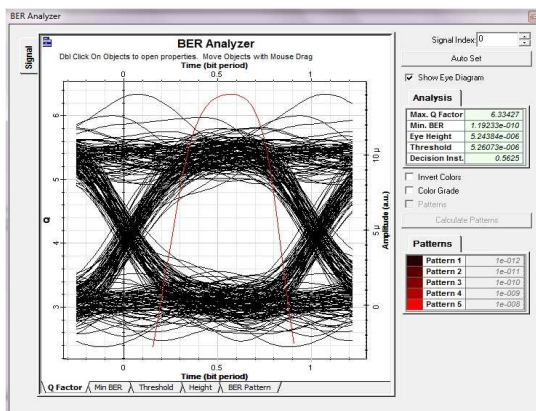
BER Analyzer

Signal

BER Analyzer
Dbl Click On Objects to open properties. Move Objects with Mouse Drag
Time (bit period)
0 0.5 1

Q
6
5
4
3

10 μ
5 μ
0
Amplitude (a.u.)

0 0.5 1
Time (bit period)

Q Factor | Min BER | Threshold | Height | BER Pattern

Signal Index: 0
Auto Set
☑ Show Eye Diagram

Analysis

| | |
|---|---|
| Max. Q Factor | 6.33427 |
| Min. BER | 1.19233e-010 |
| Eye Height | 5.24384e-006 |
| Threshold | 5.26073e-006 |
| Decision Inst. | 0.5625 |

☐ Invert Colors
☐ Color Grade
☐ Patterns
Calculate Patterns

Patterns

| | |
|---|---|
| Pattern 1 | 1e-012 |
| Pattern 2 | 1e-011 |
| Pattern 3 | 1e-010 |
| Pattern 4 | 1e-009 |
| Pattern 5 | 1e-008 |